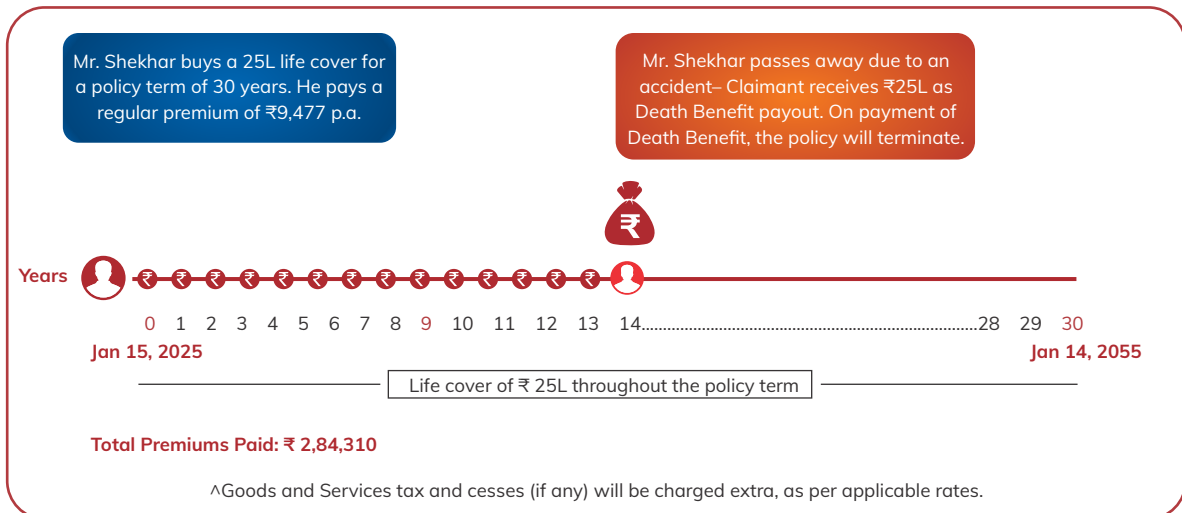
Mr. Shekhar buys a 25L life cover for a policy term of 30 years. He pays a regular premium of ₹9,477 p.a.

Mr. Shekhar passes away due to an accident– Claimant receives ₹25L as Death Benefit payout. On payment of Death Benefit, the policy will terminate.

₹

Years

₹ ₹ ₹ ₹ ₹ ₹ ₹ ₹ ₹ ₹ ₹ ₹ ₹ ₹

0 1 2 3 4 5 6 7 8 9 10 11 12 13 14..........28 29 30

Jan 15, 2025

Jan 14, 2055

Life cover of ₹ 25L throughout the policy term

Total Premiums Paid: ₹ 2,84,310

^Goods and Services tax and cesses (if any) will be charged extra, as per applicable rates.